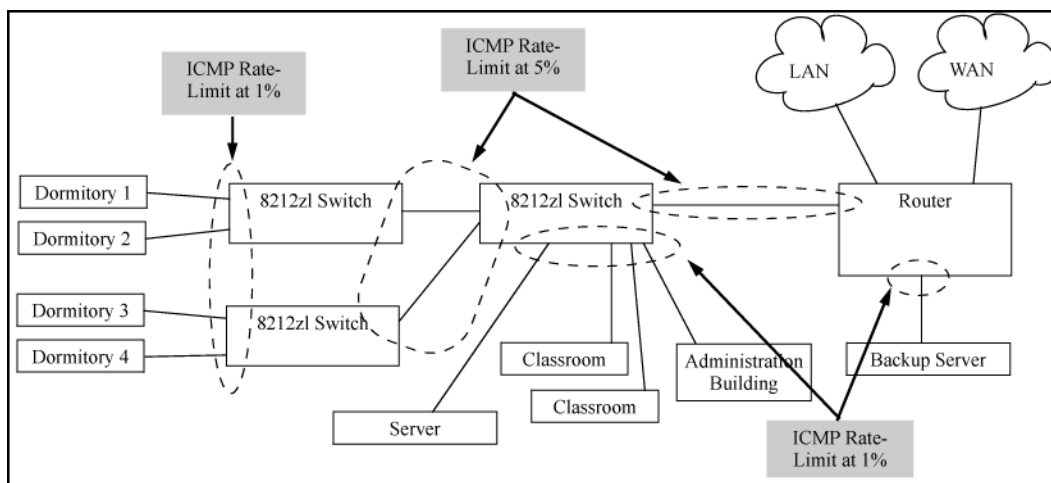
ICMP Rate-Limit at 1%

ICMP Rate-Limit at 5%

LAN

WAN

Dormitory 1

Dormitory 2

8212zl Switch

8212zl Switch

Router

Dormitory 3

Dormitory 4

8212zl Switch

Classroom

Administration Building

Backup Server

Classroom

Server

ICMP Rate-Limit at 1%